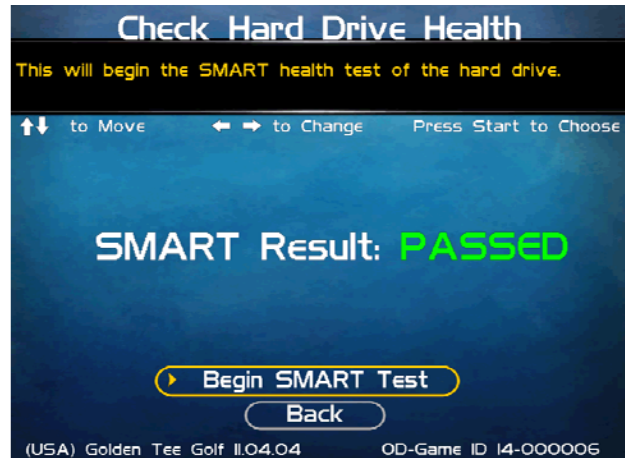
Check Hard Drive Health

This will begin the SMART health test of the hard drive.

↑↓ to Move ← → to Change Press Start to Choose

SMART Result: PASSED

Begin SMART Test

Back

(USA) Golden Tee Golf 11.04.04 OD-Game ID 14-000006